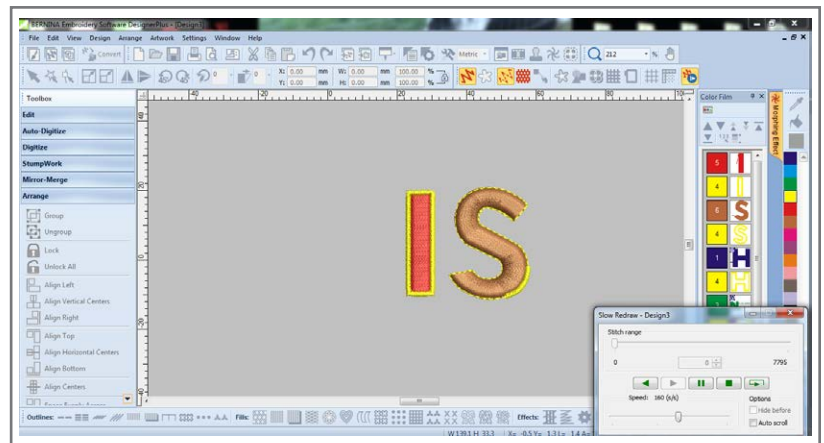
BERNINA Embroidery Software DesignerPlus - Design3

File Edit View Design Arrange Artwork Settings Window Help

Convert

Metric

212

X: 0.00 mm W: 0.00 mm 100.00 %
Y: 0.00 mm H: 0.00 mm 100.00 %

Toolbox

Edit

Auto-Digitize

Digitize

StumpWork

Mirror-Merge

Arrange

Group

Ungroup

Lock

Unlock All

Align Left

Align Vertical Centers

Align Right

Align Top

Align Horizontal Centers

Align Bottom

Align Centers

Color Film

5

4

6

4

1

4

Morphing Effects

Slow Redraw - Design3

Stitch range

0

0

7795

Speed: 160 (s/s)

Options

Hide before

Auto scroll

Outlines:

Fills:

Effects:

W 139.1 H 33.3